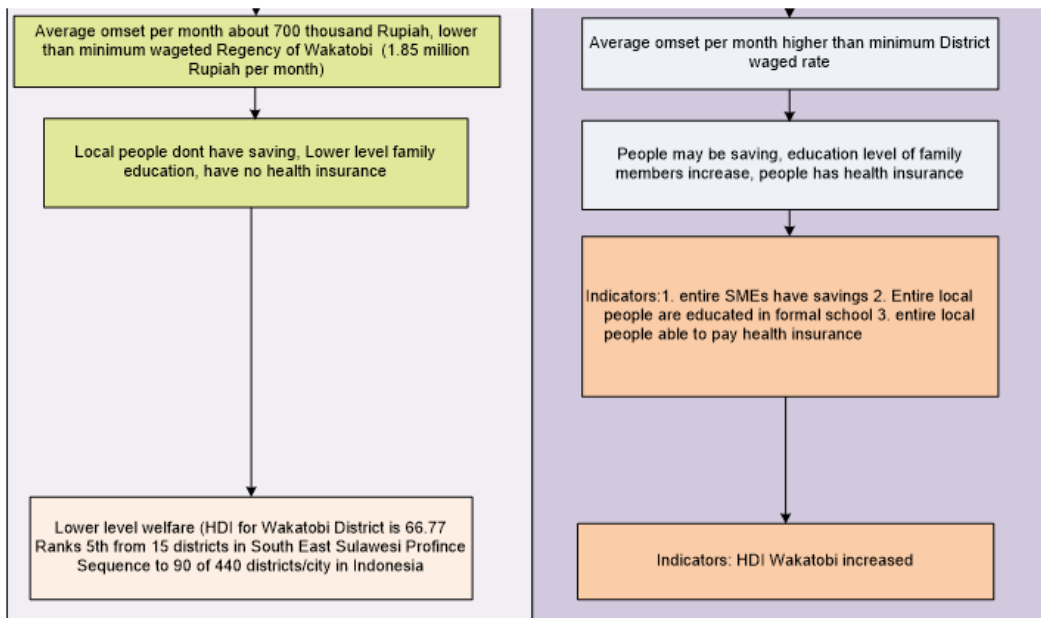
Average omset per month about 700 thousand Rupiah, lower than minimum wageted Regency of Wakatobi (1.85 million Rupiah per month)

Local people dont have saving, Lower level family education, have no health insurance

Lower level welfare (HDI for Wakatobi District is 66.77 Ranks 5th from 15 districts in South East Sulawesi Profince Sequence to 90 of 440 districts/city in Indonesia

Average omset per month higher than minimum District waged rate

People may be saving, education level of family members increase, people has health insurance

Indicators:1. entire SMEs have savings 2. Entire local people are educated in formal school 3. entire local people able to pay health insurance

Indicators: HDI Wakatobi increased